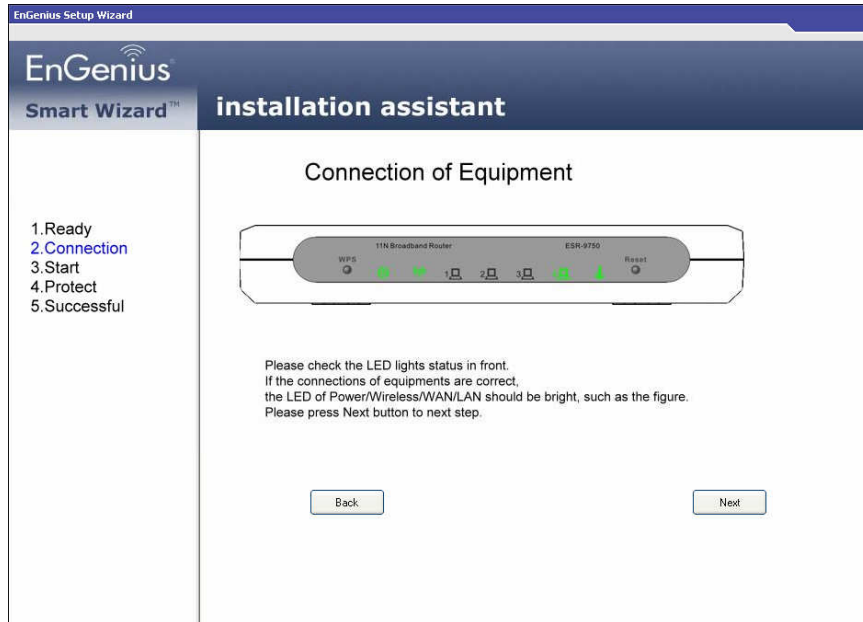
EnGenius Setup Wizard

EnGenius

Smart Wizard™

installation assistant

1.Ready
2.Connection
3.Start
4.Protect
5.Successful

Connection of Equipment

11N Broadband Router

ESR-9750

WPS

Reset

1

2

3

Please check the LED lights status in front.
If the connections of equipments are correct,
the LED of Power/Wireless/WAN/LAN should be bright, such as the figure.
Please press Next button to next step.

Back

Next